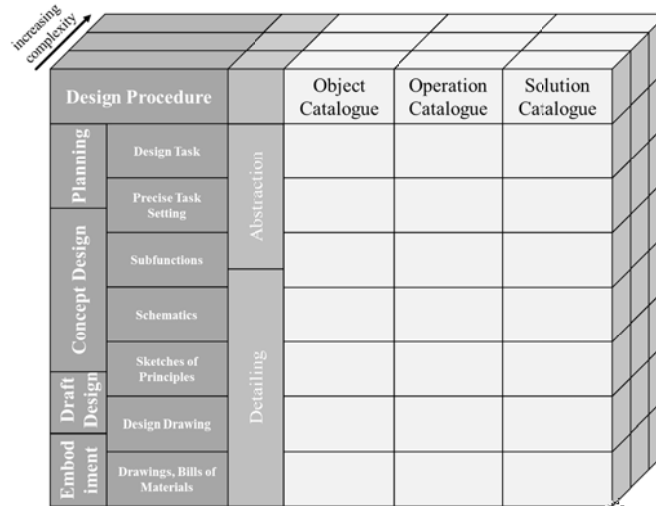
increasing complexity

| Design Procedure | | | Object Catalogue | Operation Catalogue | Solution Catalogue |
|---|---|---|---|---|---|
| Planning | Design Task | Abstraction | | | |
| | Precise Task Setting | | | | |
| Concept Design | Subfunctions | | | | |
| | Schematics | Detailing | | | |
| | Sketches of Principles | | | | |
| Draft Design | Design Drawing | | | | |
| Embodiment | Drawings, Bills of Materials | | | | |